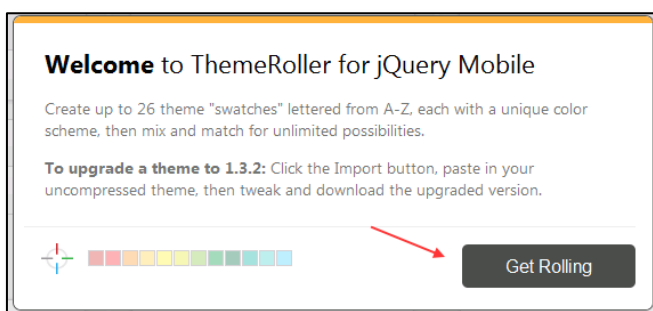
**Welcome** to ThemeRoller for jQuery Mobile

Create up to 26 theme "swatches" lettered from A-Z, each with a unique color scheme, then mix and match for unlimited possibilities.

**To upgrade a theme to 1.3.2:** Click the Import button, paste in your uncompressed theme, then tweak and download the upgraded version.

Get Rolling